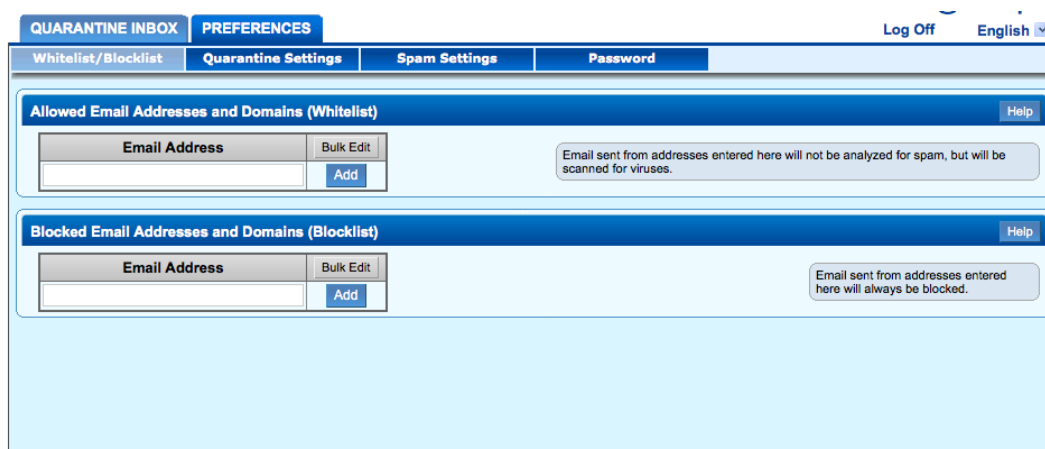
QUARANTINE INBOX PREFERENCES

Log Off English

Whitelist/Blocklist Quarantine Settings Spam Settings Password

Allowed Email Addresses and Domains (Whitelist)

Help

| Email Address | Bulk Edit |
|---|---|
| | Add |

Email sent from addresses entered here will not be analyzed for spam, but will be scanned for viruses.

Blocked Email Addresses and Domains (Blocklist)

Help

| Email Address | Bulk Edit |
|---|---|
| | Add |

Email sent from addresses entered here will always be blocked.